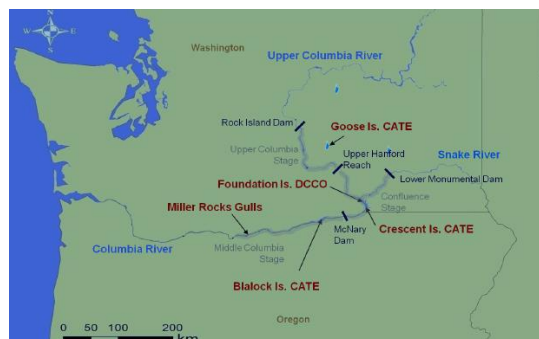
N
W E
S

Washington

Upper Columbia River

Rock Island Dam

Goose Is. CATE

Upper Columbia Stage

Upper Hanford Reach

Snake River

Lower Monumental Dam

Foundation Is. DCCO

Confluence Stage

Miller Rocks Gulls

Crescent Is. CATE

McNary Dam

Columbia River

Middle Columbia Stage

Blalock Is. CATE

Oregon

0 50 100 200 km